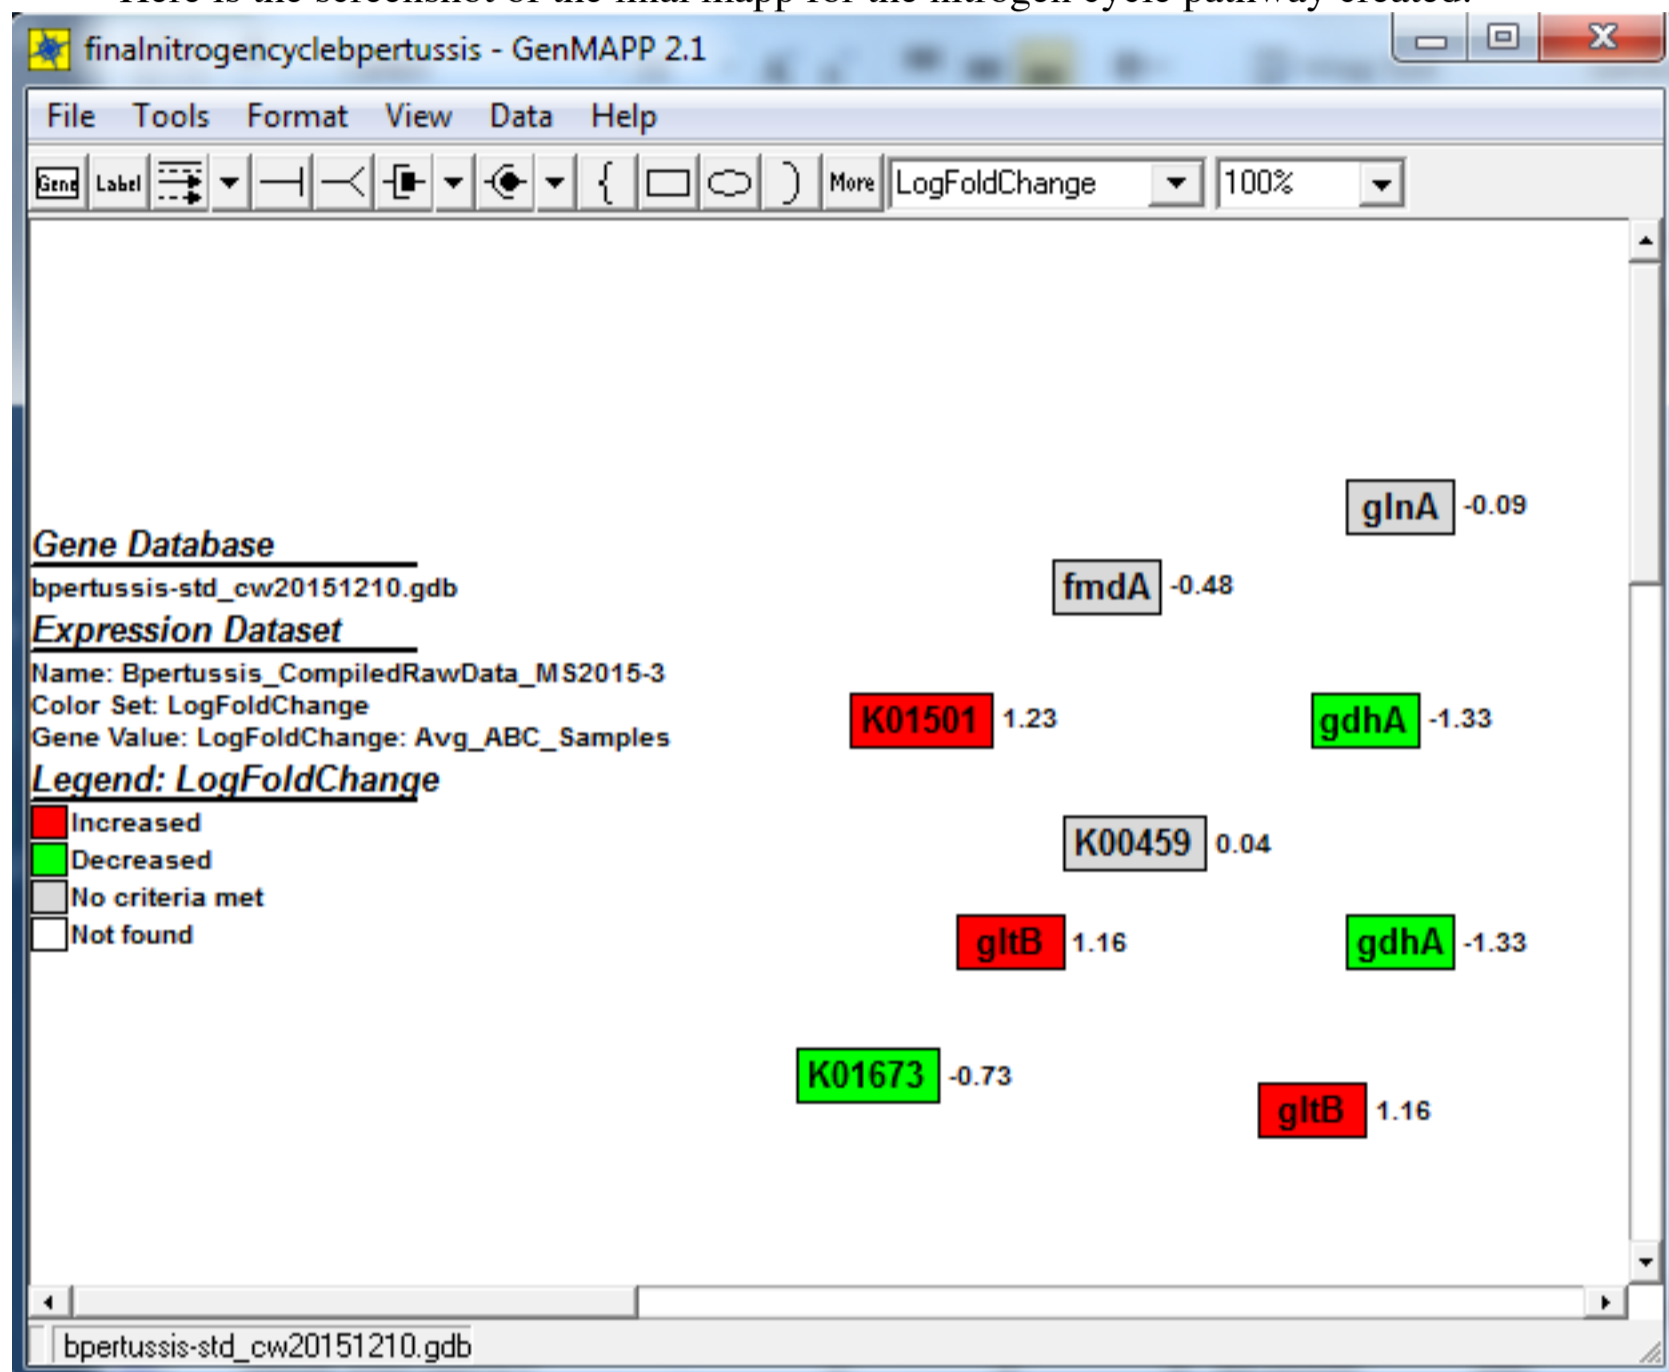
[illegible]

finalnitrogencyclebpertussis - GenMAPP 2.1

File Tools Format View Data Help

Gene Label More LogFoldChange 100%

glnA -0.09

Gene Database
bpertussis-std_cw20151210.gdb
Expression Dataset
Name: Bpertussis_CompiledRawData_MS2015-3
Color Set: LogFoldChange
Gene Value: LogFoldChange: Avg_ABC_Samples
Legend: LogFoldChange
Increased
Decreased
No criteria met
Not found

fmdA -0.48

K01501 1.23

gdhA -1.33

K00459 0.04

gltB 1.16

gdhA -1.33

K01673 -0.73

gltB 1.16

bpertussis-std_cw20151210.gdb